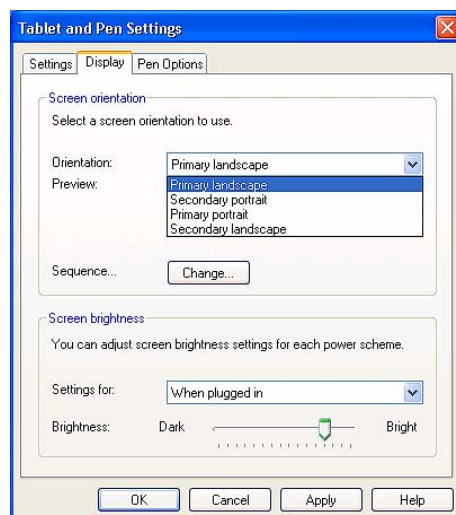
Tablet and Pen Settings

Settings | Display | Pen Options

Screen orientation

Select a screen orientation to use.

Orientation: Primary landscape

Preview:

Primary landscape
Secondary portrait
Primary portrait
Secondary landscape

Sequence... Change...

Screen brightness

You can adjust screen brightness settings for each power scheme.

Settings for: When plugged in

Brightness: Dark Bright

OK Cancel Apply Help